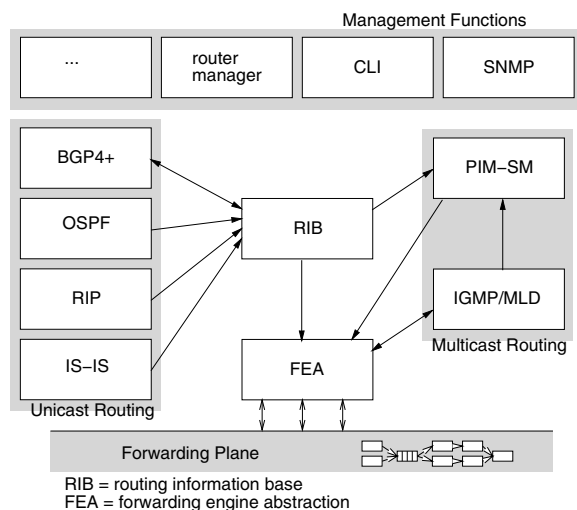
Management Functions

...

router manager

CLI

SNMP

BGP4+

OSPF

RIP

IS−IS

Unicast Routing

RIB

FEA

PIM−SM

IGMP/MLD

Multicast Routing

Forwarding Plane

RIB = routing information base
FEA = forwarding engine abstraction